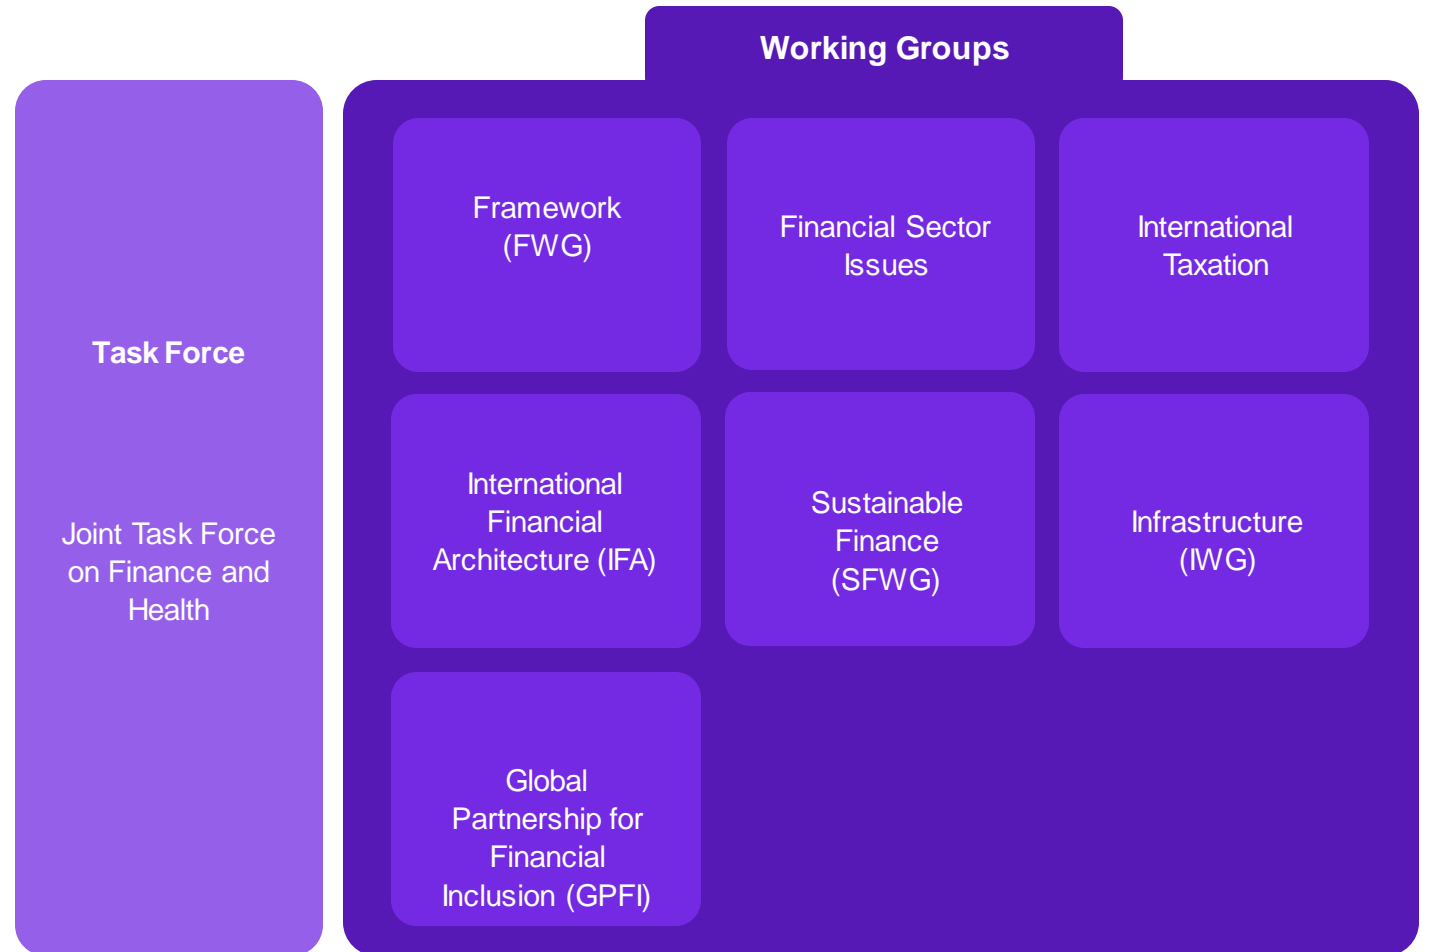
Task Force

Joint Task Force on Finance and Health

Working Groups

Framework (FWG)

Financial Sector Issues

International Taxation

International Financial Architecture (IFA)

Sustainable Finance (SFWG)

Infrastructure (IWG)

Global Partnership for Financial Inclusion (GPFI)